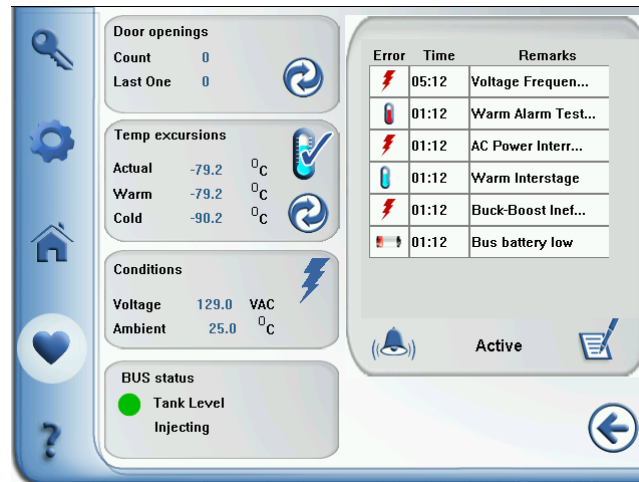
Door openings
Count 0
Last One 0

Temp excursions
Actual -79.2 $^0$C
Warm -79.2 $^0$C
Cold -90.2 $^0$C

Conditions
Voltage 129.0 VAC
Ambient 25.0 $^0$C

BUS status
Tank Level
Injecting

| Error | Time | Remarks |
|---|---|---|
| | 05:12 | Voltage Frequen... |
| | 01:12 | Warm Alarm Test... |
| | 01:12 | AC Power Interr... |
| | 01:12 | Warm Interstage |
| | 01:12 | Buck-Boost Inef... |
| | 01:12 | Bus battery low |

Active

?